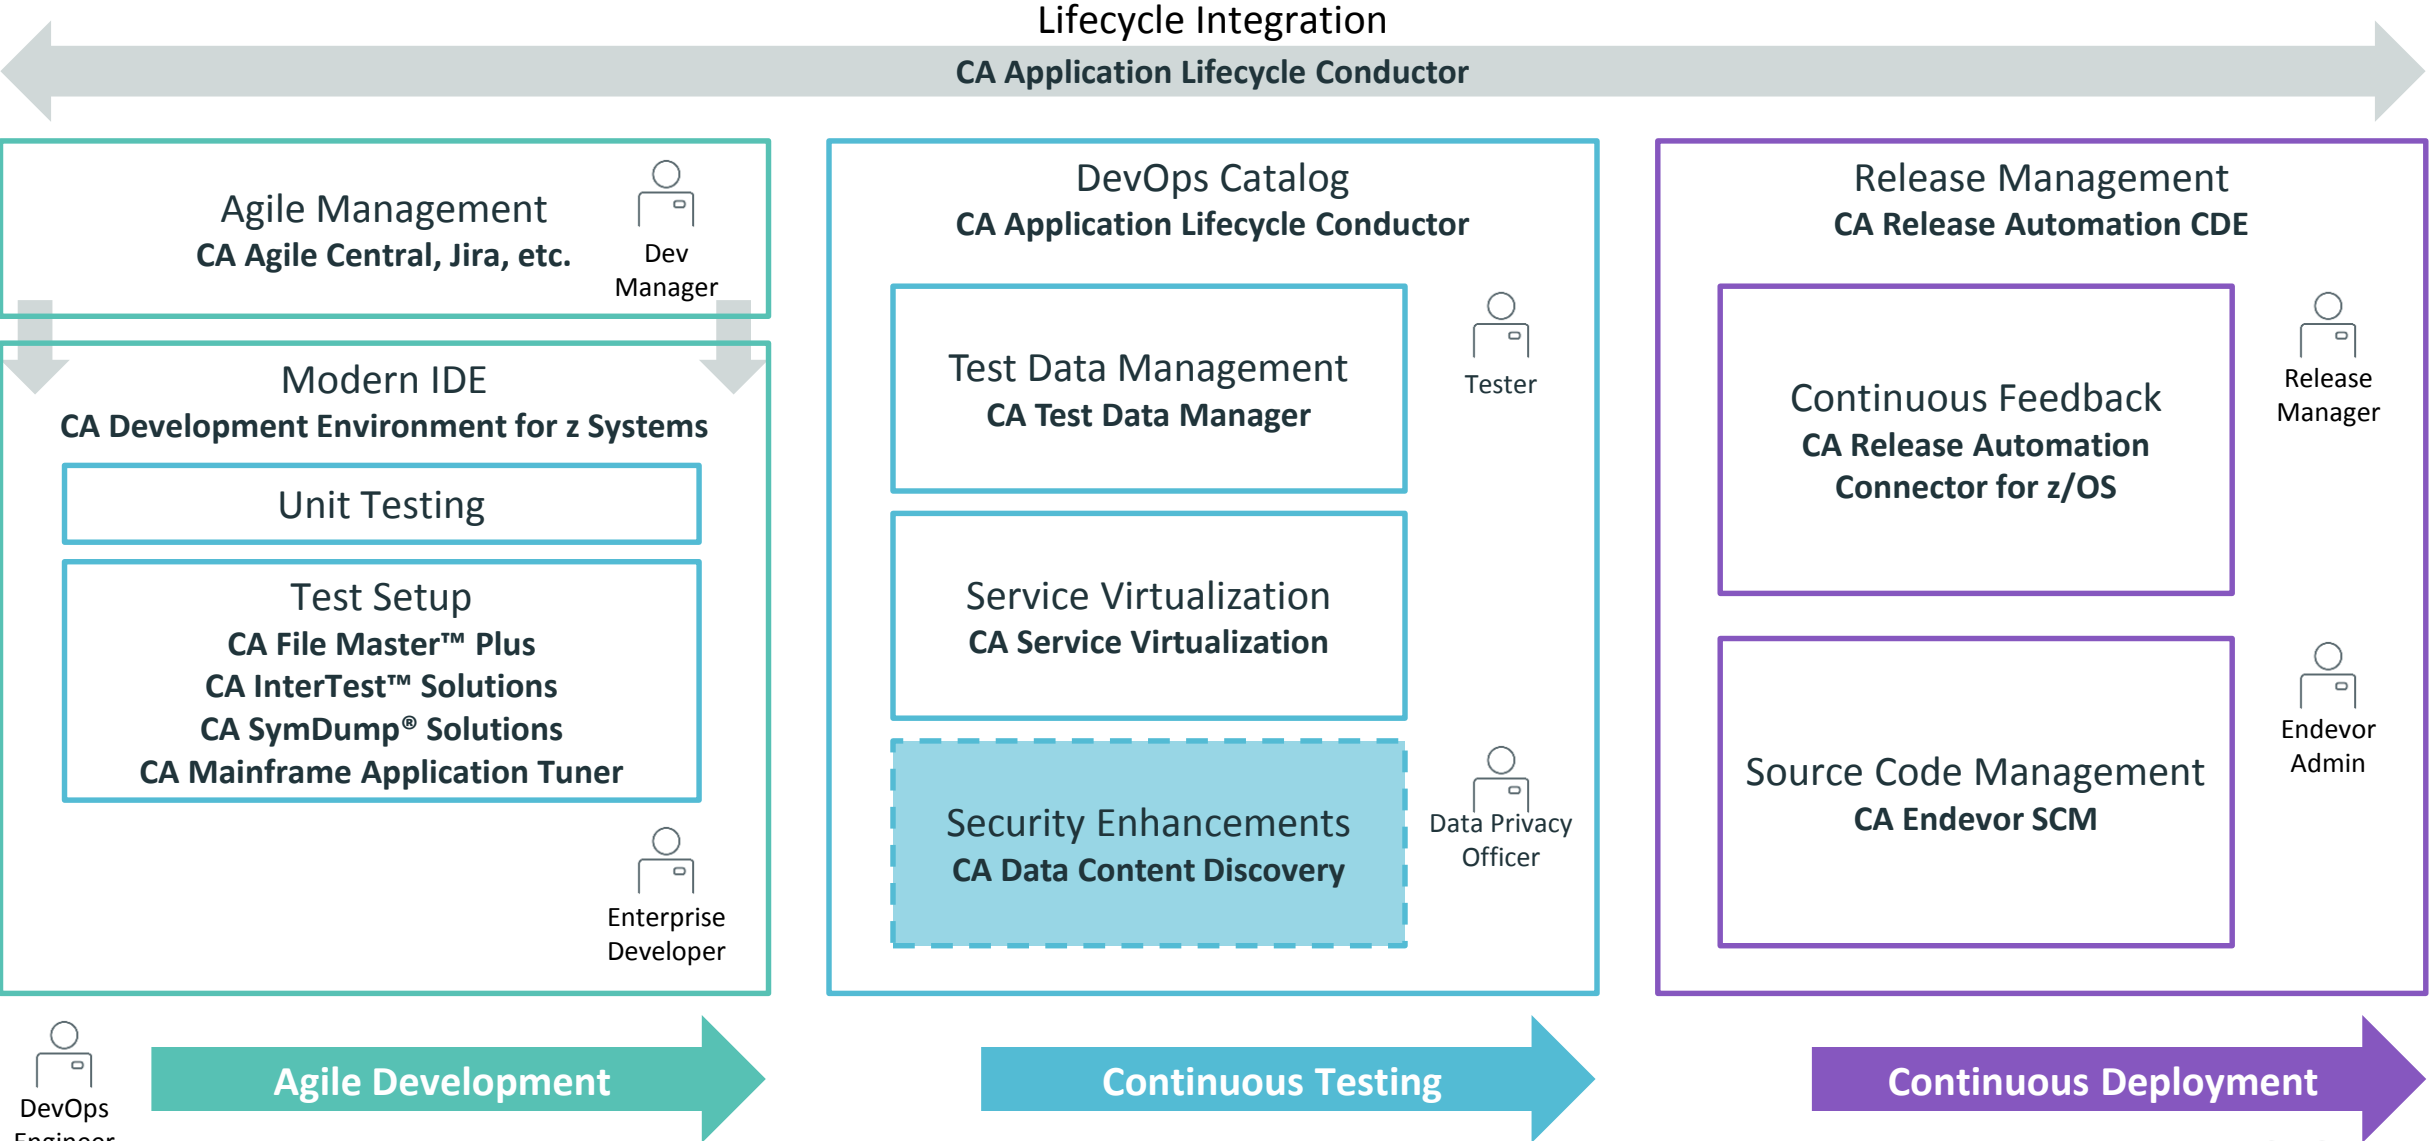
Lifecycle Integration
CA Application Lifecycle Conductor

Agile Management
CA Agile Central, Jira, etc.

Dev Manager

Modern IDE
CA Development Environment for z Systems

Unit Testing

Test Setup
CA File Master™ Plus
CA InterTest™ Solutions
CA SymDump® Solutions
CA Mainframe Application Tuner

Enterprise Developer

DevOps Catalog
CA Application Lifecycle Conductor

Test Data Management
CA Test Data Manager

Tester

Service Virtualization
CA Service Virtualization

Security Enhancements
CA Data Content Discovery

Data Privacy Officer

Release Management
CA Release Automation CDE

Continuous Feedback
CA Release Automation Connector for z/OS

Release Manager

Source Code Management
CA Endevor SCM

Endevor Admin

DevOps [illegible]

Agile Development

Continuous Testing

Continuous Deployment